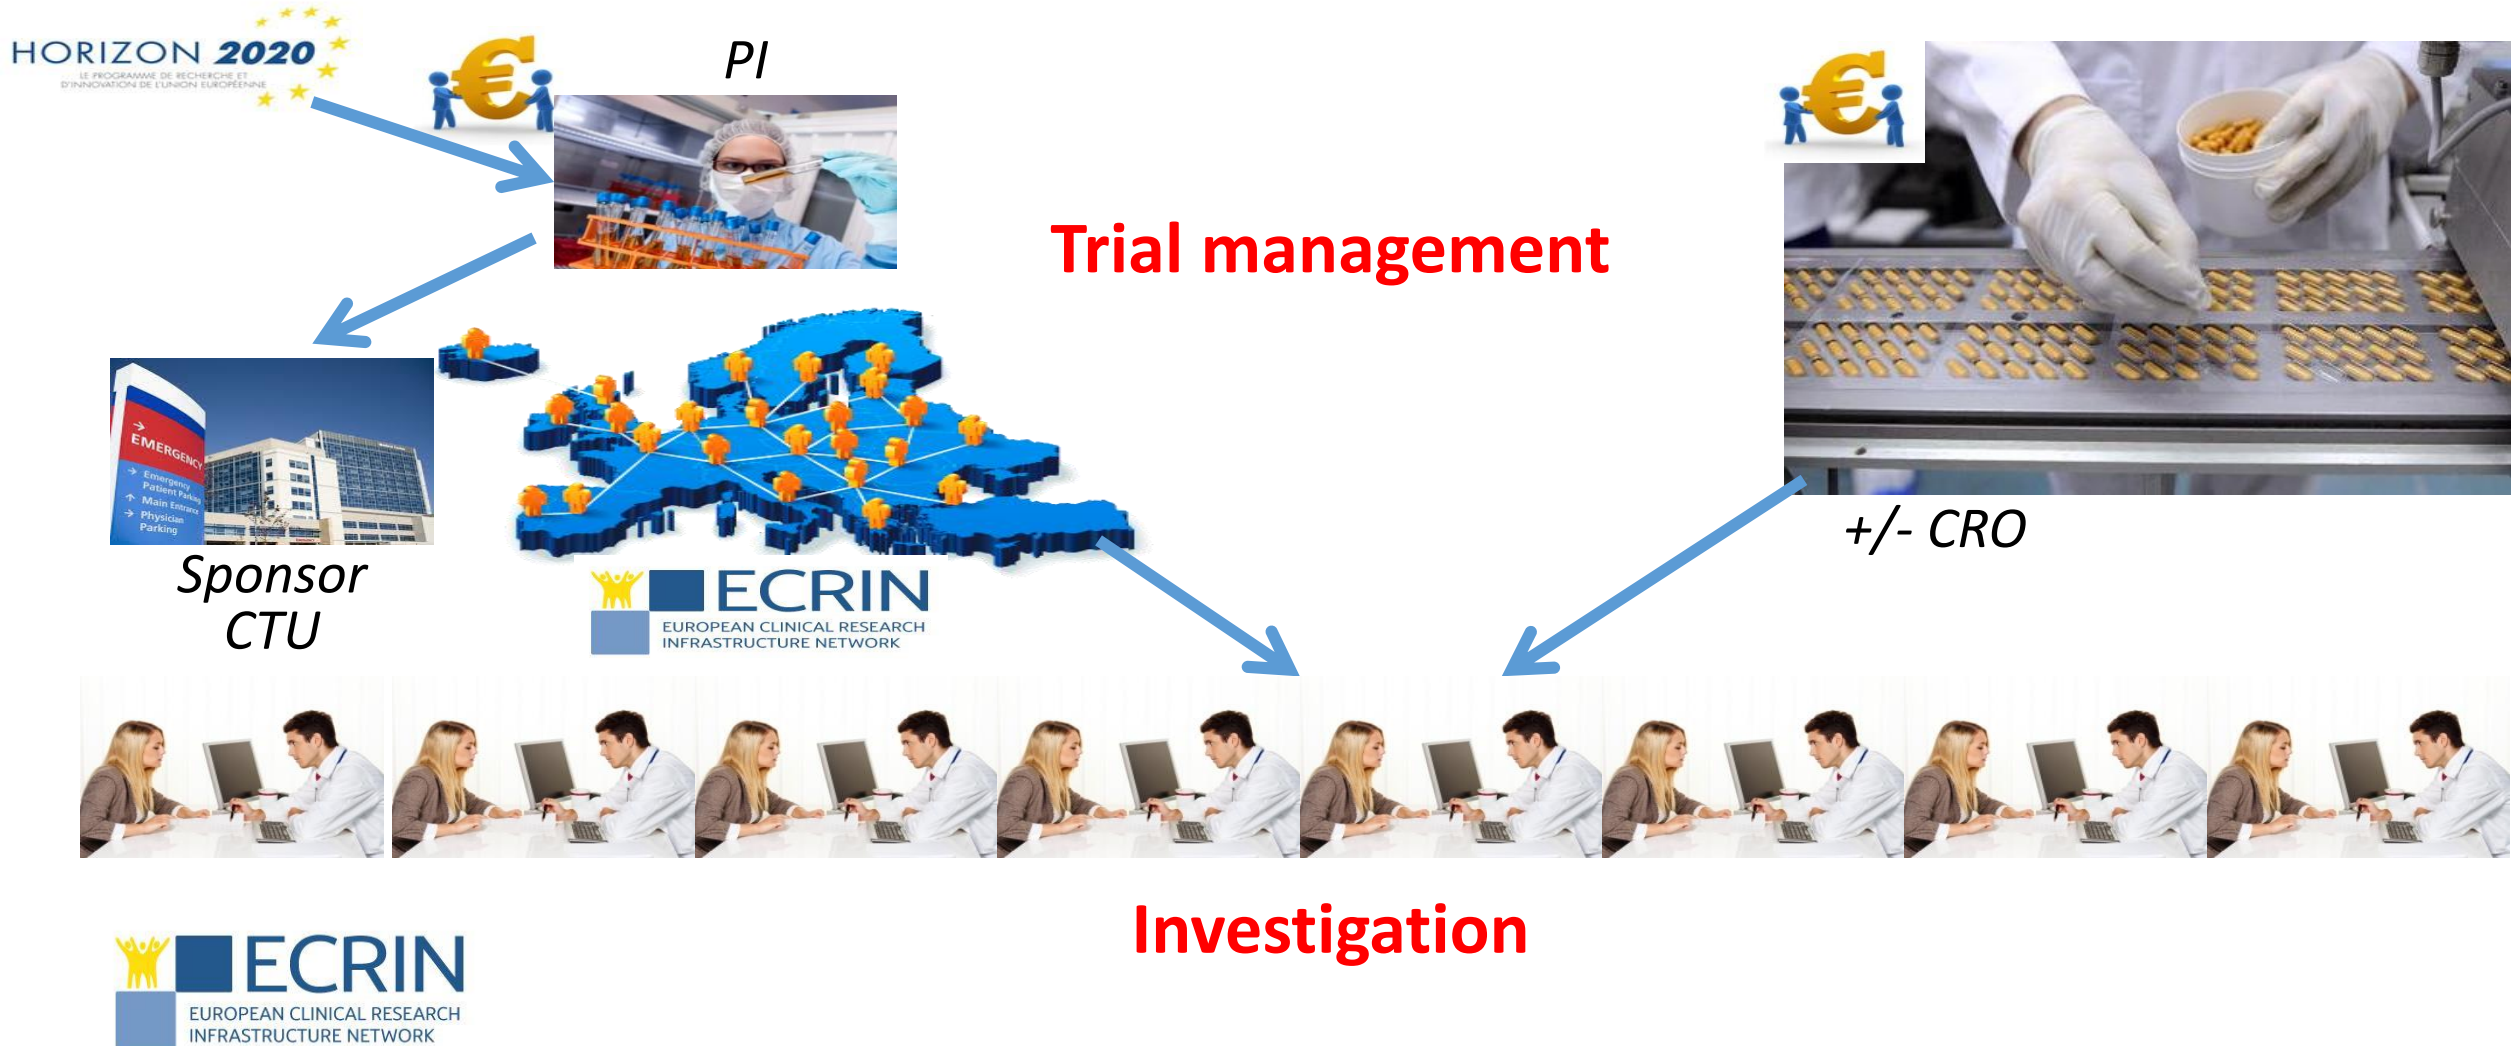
HORIZON 2020
LE PROGRAMME DE RECHERCHE ET D'INNOVATION DE L'UNION EUROPÉENNE

€

PI

€

Trial management

EMERGENCY
Emergency Patient Parking
Main Entrance
Physician Parking

Sponsor
CTU

ECRIN
EUROPEAN CLINICAL RESEARCH INFRASTRUCTURE NETWORK

+/- CRO

Investigation

ECRIN
EUROPEAN CLINICAL RESEARCH INFRASTRUCTURE NETWORK